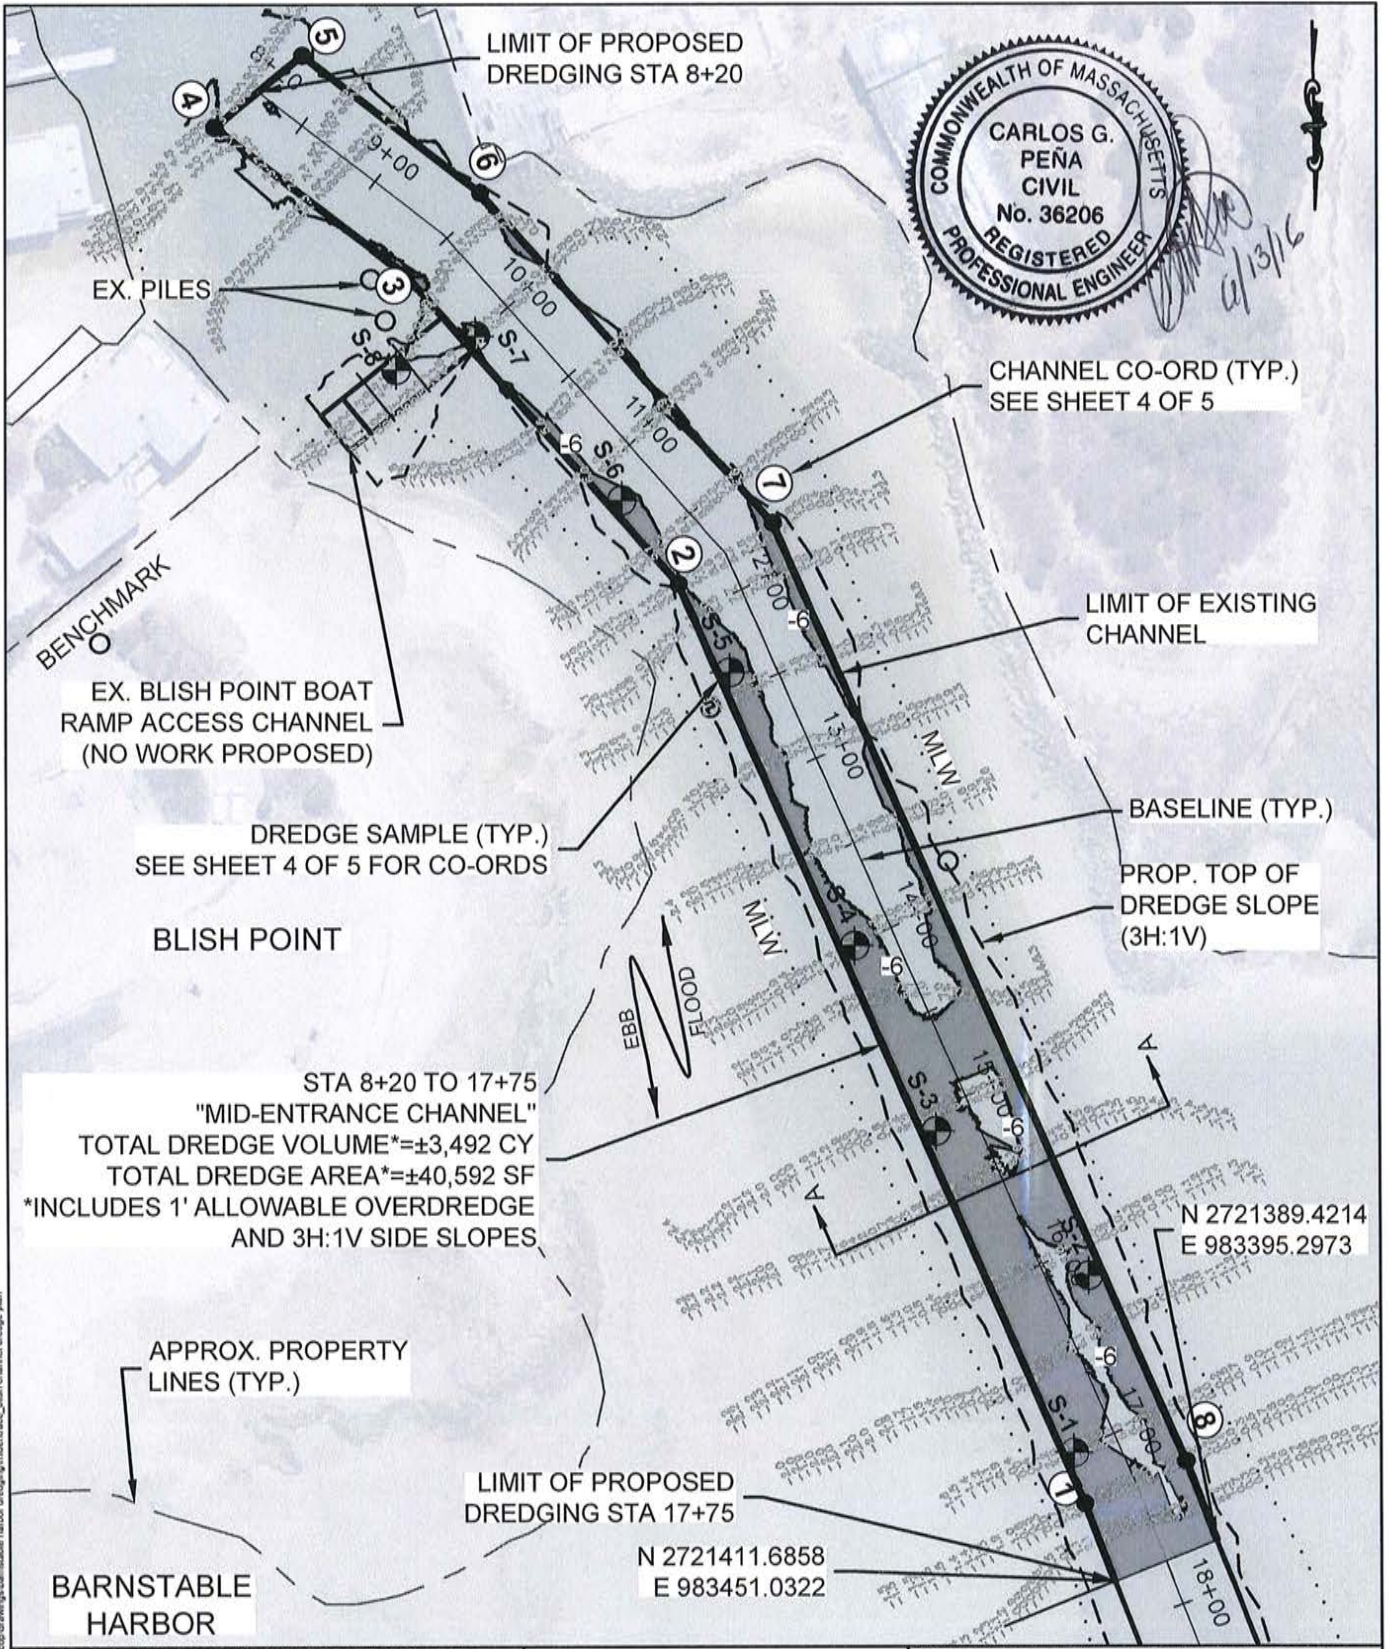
LIMIT OF PROPOSED DREDGING STA 8+20

5

4

6

9+00

10+00

COMMONWEALTH OF MASSACHUSETTS
CARLOS G. PEÑA
CIVIL
No. 36206
REGISTERED
PROFESSIONAL ENGINEER

4/13/16

EX. PILES

3

S-8

S-7

11+00

CHANNEL CO-ORD (TYP.)
SEE SHEET 4 OF 5

-6

S-6

7

2

12+00

-6

BENCHMARK

LIMIT OF EXISTING CHANNEL

S-5

EX. BLISH POINT BOAT RAMP ACCESS CHANNEL
(NO WORK PROPOSED)

13+00

MLW

BASELINE (TYP.)

DREDGE SAMPLE (TYP.)
SEE SHEET 4 OF 5 FOR CO-ORDS

14+00

PROP. TOP OF DREDGE SLOPE (3H:1V)

BLISH POINT

MLW

S-4

-6

EBB

FLOOD

A

15+00

STA 8+20 TO 17+75
"MID-ENTRANCE CHANNEL"
TOTAL DREDGE VOLUME*=±3,492 CY
TOTAL DREDGE AREA*=±40,592 SF
*INCLUDES 1' ALLOWABLE OVERDREDGE AND 3H:1V SIDE SLOPES

S-3

-6

A

N 2721389.4214
E 983395.2973

S-2

-6

APPROX. PROPERTY LINES (TYP.)

17+00

S-1

8

1

LIMIT OF PROPOSED DREDGING STA 17+75

N 2721411.6858
E 983451.0322

18+00

BARNSTABLE HARBOR